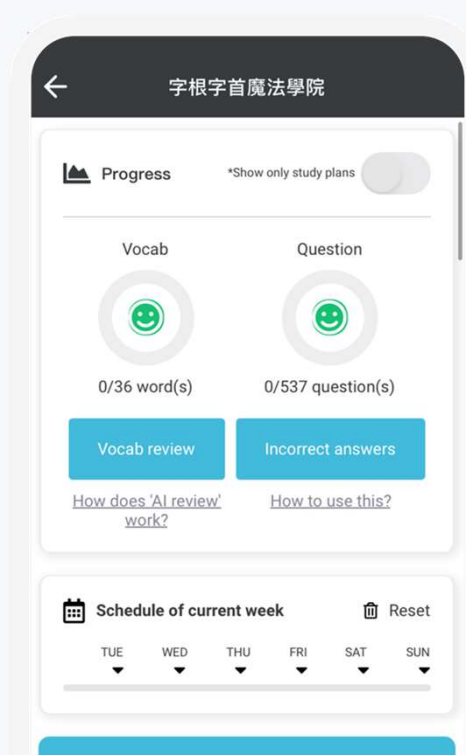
字根字首魔法學院

Progress

*Show only study plans

Vocab

Question

0/36 word(s)

0/537 question(s)

Vocab review

Incorrect answers

How does 'AI review' work?

How to use this?

Schedule of current week

Reset

TUE WED THU FRI SAT SUN